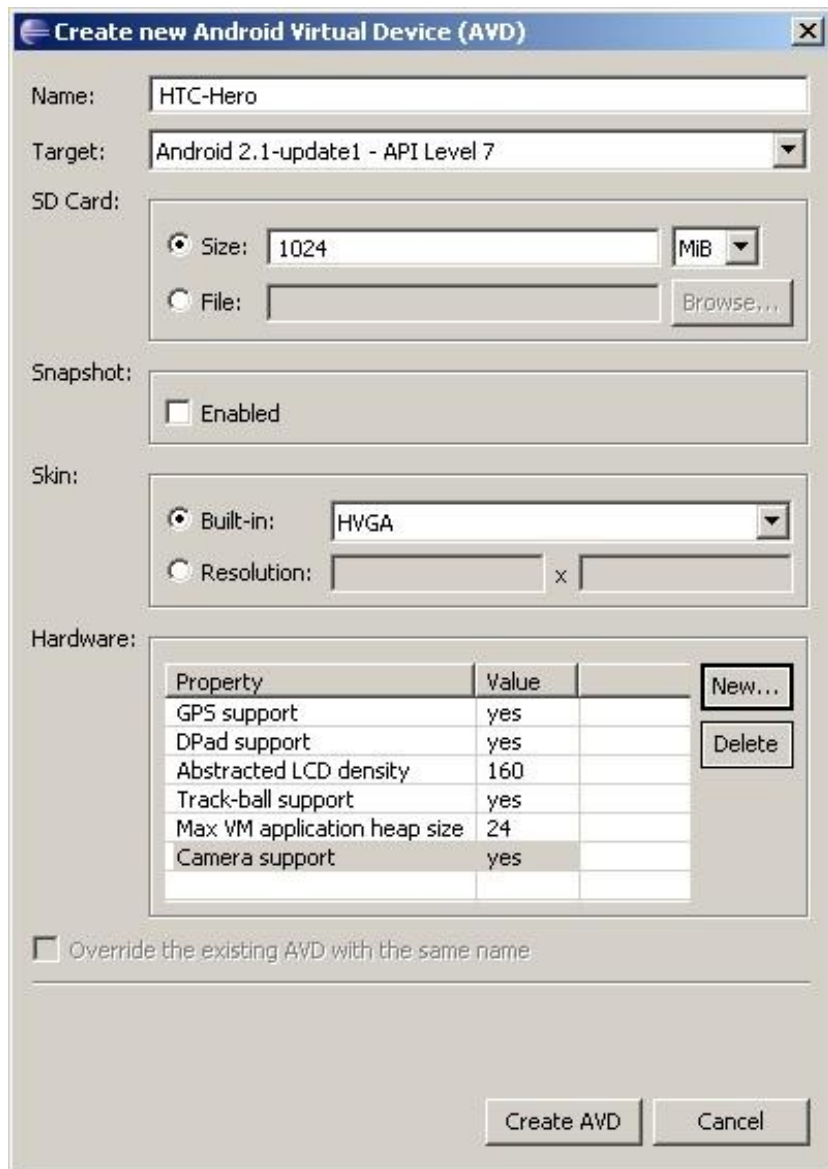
Create new Android Virtual Device (AVD)

Name: HTC-Hero

Target: Android 2.1-update1 - API Level 7

SD Card:

Size: 1024 MiB

File: Browse...

Snapshot:

Enabled

Skin:

Built-in: HVGA

Resolution: x

Hardware:

| Property | Value | |
|---|---|---|
| GPS support | yes | |
| DPad support | yes | |
| Abstracted LCD density | 160 | |
| Track-ball support | yes | |
| Max VM application heap size | 24 | |
| Camera support | yes | |

New...

Delete

Override the existing AVD with the same name

Create AVD Cancel